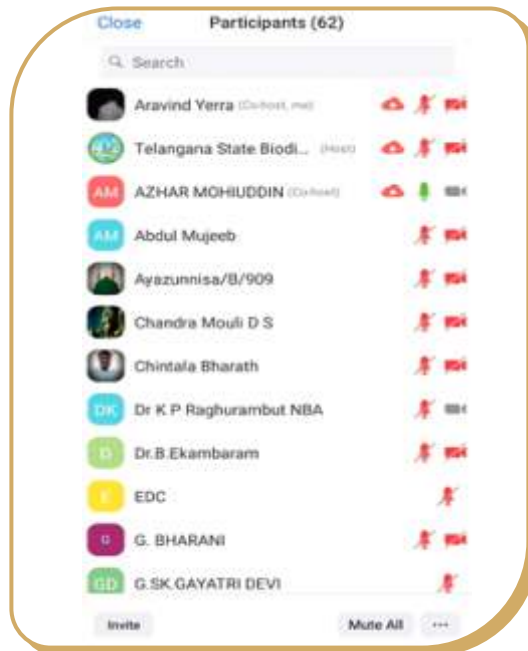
Close Participants (62)

Search

Aravind Yerra (Co-host, me)

Telangana State Biodi... (Host)

AM AZHAR MOHIUDDIN (Co-host)

AM Abdul Mujeeb

Ayazunnisa/B/909

Chandra Mouli D S

Chintala Bharath

DK Dr K P Raghurambut NBA

D Dr.B.Ekambaram

E EDC

G G. BHARANI

GD G.SK.GAYATRI DEVI

Invite Mute All ···